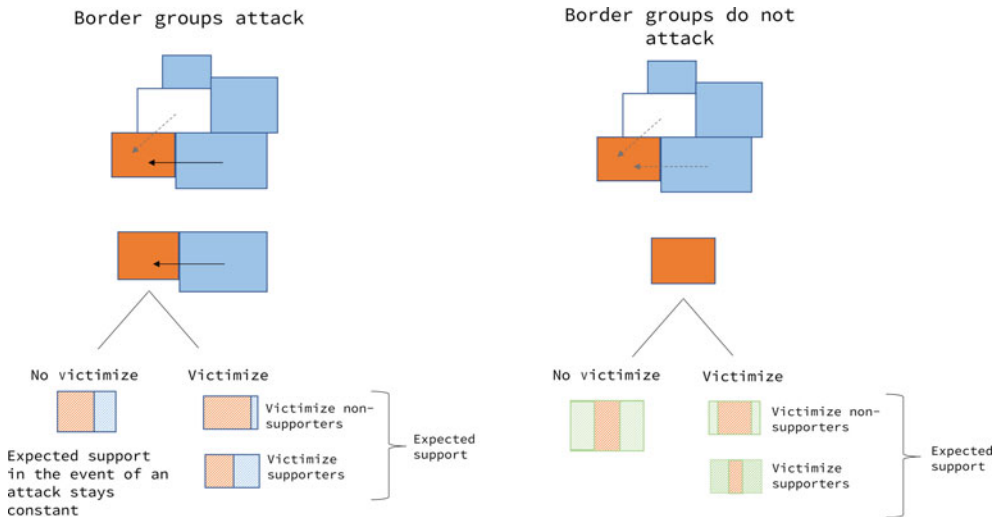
Border groups attack

No victimize

Victimize

Expected support in the event of an attack stays constant

Victimize non-supporters

Victimize supporters

Expected support

Border groups do not attack

No victimize

Victimize

Victimize non-supporters

Victimize supporters

Expected support